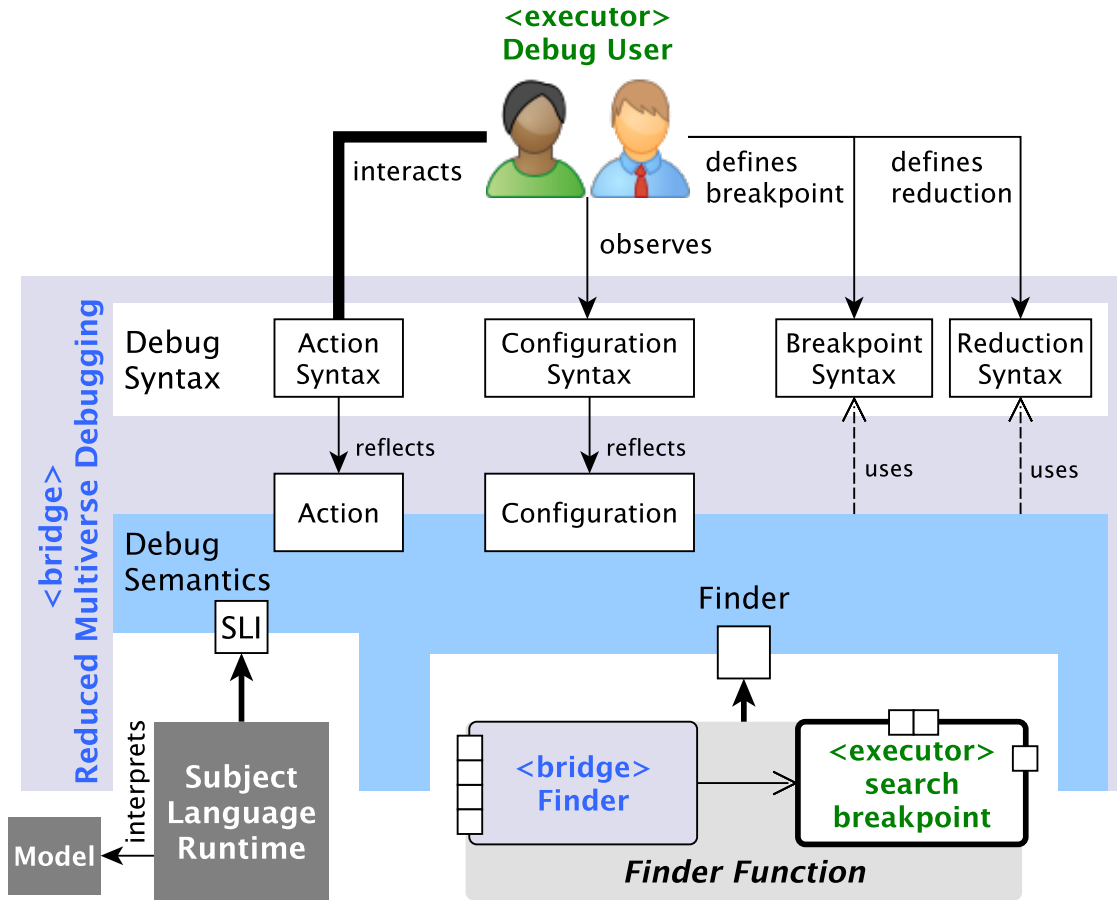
<executor>
Debug User

interacts

defines breakpoint

defines reduction

observes

<bridge>
Reduced Multiverse Debugging

Debug Syntax

Action Syntax

Configuration Syntax

Breakpoint Syntax

Reduction Syntax

reflects

reflects

uses

uses

Action

Configuration

Debug Semantics

SLI

Finder

interprets

Subject Language Runtime

Model

<bridge>
Finder

<executor>
search breakpoint

Finder Function